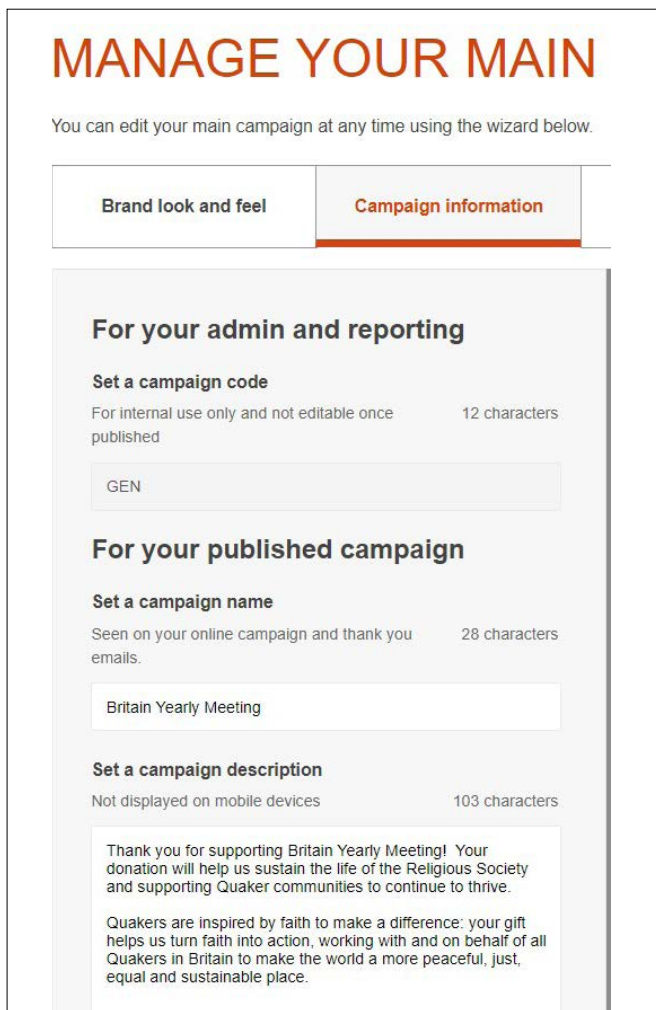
MANAGE YOUR MAIN

You can edit your main campaign at any time using the wizard below.

Brand look and feel

Campaign information

For your admin and reporting

Set a campaign code

For internal use only and not editable once published

12 characters

GEN

For your published campaign

Set a campaign name

Seen on your online campaign and thank you emails.

28 characters

Britain Yearly Meeting

Set a campaign description

Not displayed on mobile devices

103 characters

Thank you for supporting Britain Yearly Meeting! Your donation will help us sustain the life of the Religious Society and supporting Quaker communities to continue to thrive.

Quakers are inspired by faith to make a difference: your gift helps us turn faith into action, working with and on behalf of all Quakers in Britain to make the world a more peaceful, just, equal and sustainable place.